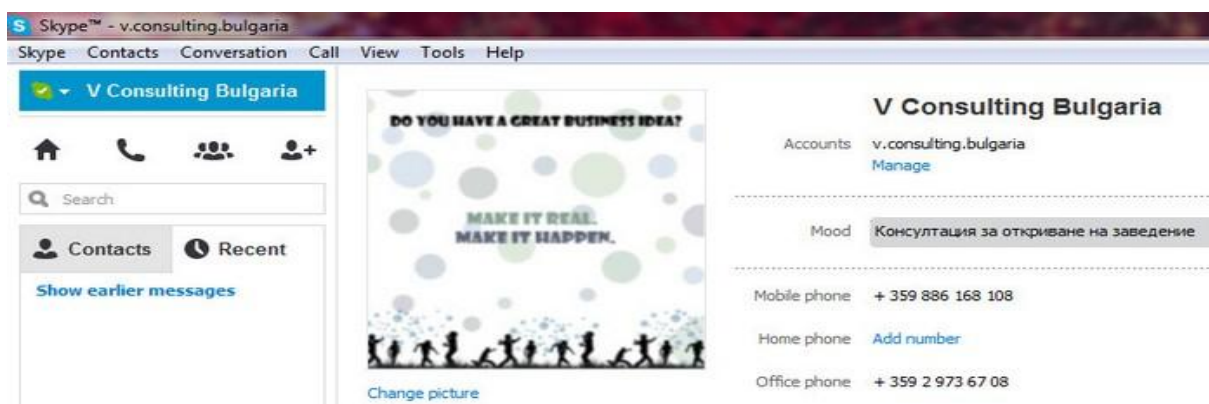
Skype™ - v.consulting.bulgaria

Skype Contacts Conversation Call View Tools Help

V Consulting Bulgaria

Search

Contacts Recent

Show earlier messages

DO YOU HAVE A GREAT BUSINESS IDEA?

MAKE IT REAL. MAKE IT HAPPEN.

Change picture

V Consulting Bulgaria

Accounts v.consulting.bulgaria
Manage

Mood Консултация за откриване на заведение

Mobile phone + 359 886 168 108

Home phone Add number

Office phone + 359 2 973 67 08